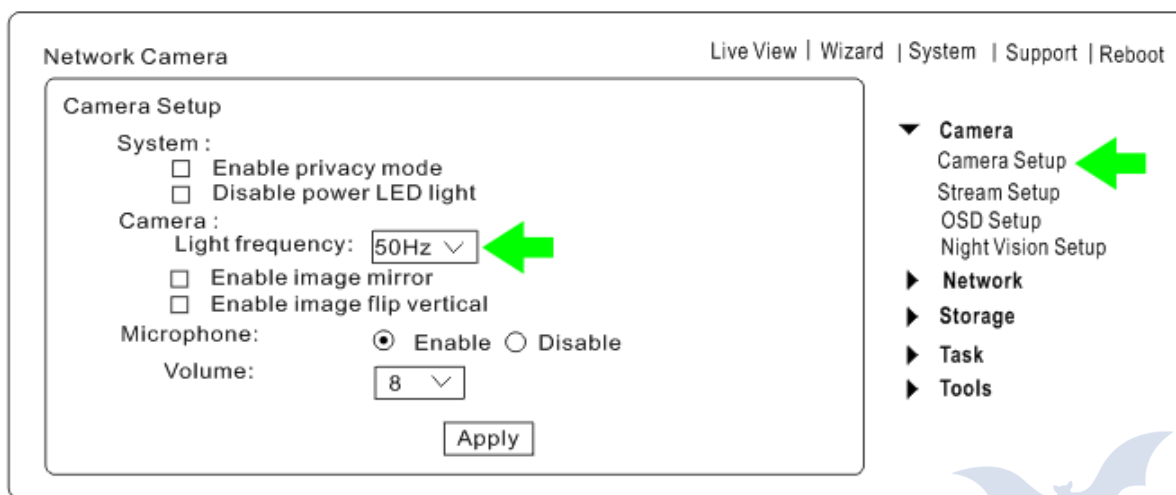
Network Camera

Live View | Wizard | System | Support | Reboot

Camera Setup

System :

☐ Enable privacy mode

☐ Disable power LED light

Camera :

Light frequency: 50Hz

☐ Enable image mirror

☐ Enable image flip vertical

Microphone: ⦿ Enable ○ Disable

Volume: 8

Apply

▼ Camera

Camera Setup

Stream Setup

OSD Setup

Night Vision Setup

▶ Network

▶ Storage

▶ Task

▶ Tools